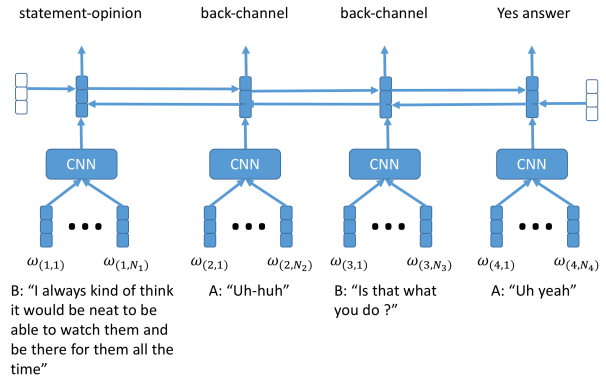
statement-opinion

back-channel

back-channel

Yes answer

CNN

CNN

CNN

CNN

$\omega_{(1,1)}$ $\omega_{(1,N_1)}$

$\omega_{(2,1)}$ $\omega_{(2,N_2)}$

$\omega_{(3,1)}$ $\omega_{(3,N_3)}$

$\omega_{(4,1)}$ $\omega_{(4,N_4)}$

B: "I always kind of think it would be neat to be able to watch them and be there for them all the time"

A: "Uh-huh"

B: "Is that what you do ?"

A: "Uh yeah"